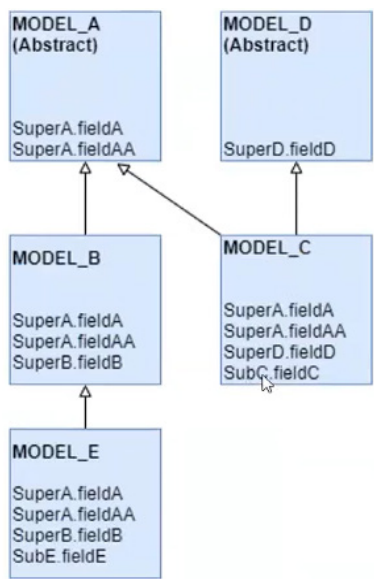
MODEL_A
(Abstract)

SuperA.fieldA
SuperA.fieldAA

MODEL_D
(Abstract)

SuperD.fieldD

MODEL_B

SuperA.fieldA
SuperA.fieldAA
SuperB.fieldB

MODEL_C

SuperA.fieldA
SuperA.fieldAA
SuperD.fieldD
SubC.fieldC

MODEL_E

SuperA.fieldA
SuperA.fieldAA
SuperB.fieldB
SubE.fieldE